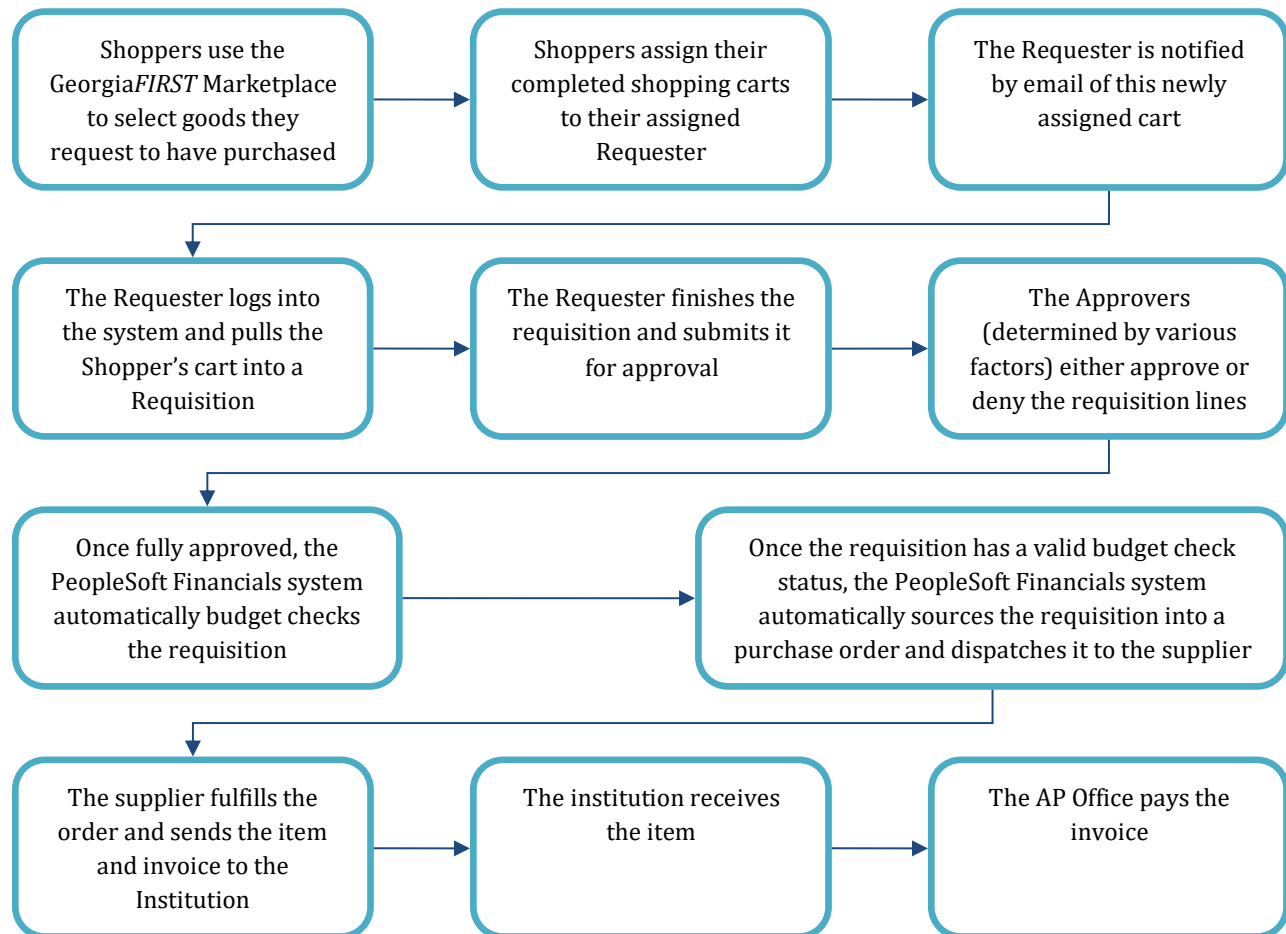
Shoppers use the GeorgiaFIRST Marketplace to select goods they request to have purchased

Shoppers assign their completed shopping carts to their assigned Requester

The Requester is notified by email of this newly assigned cart

The Requester logs into the system and pulls the Shopper's cart into a Requisition

The Requester finishes the requisition and submits it for approval

The Approvers (determined by various factors) either approve or deny the requisition lines

Once fully approved, the PeopleSoft Financials system automatically budget checks the requisition

Once the requisition has a valid budget check status, the PeopleSoft Financials system automatically sources the requisition into a purchase order and dispatches it to the supplier

The supplier fulfills the order and sends the item and invoice to the Institution

The institution receives the item

The AP Office pays the invoice